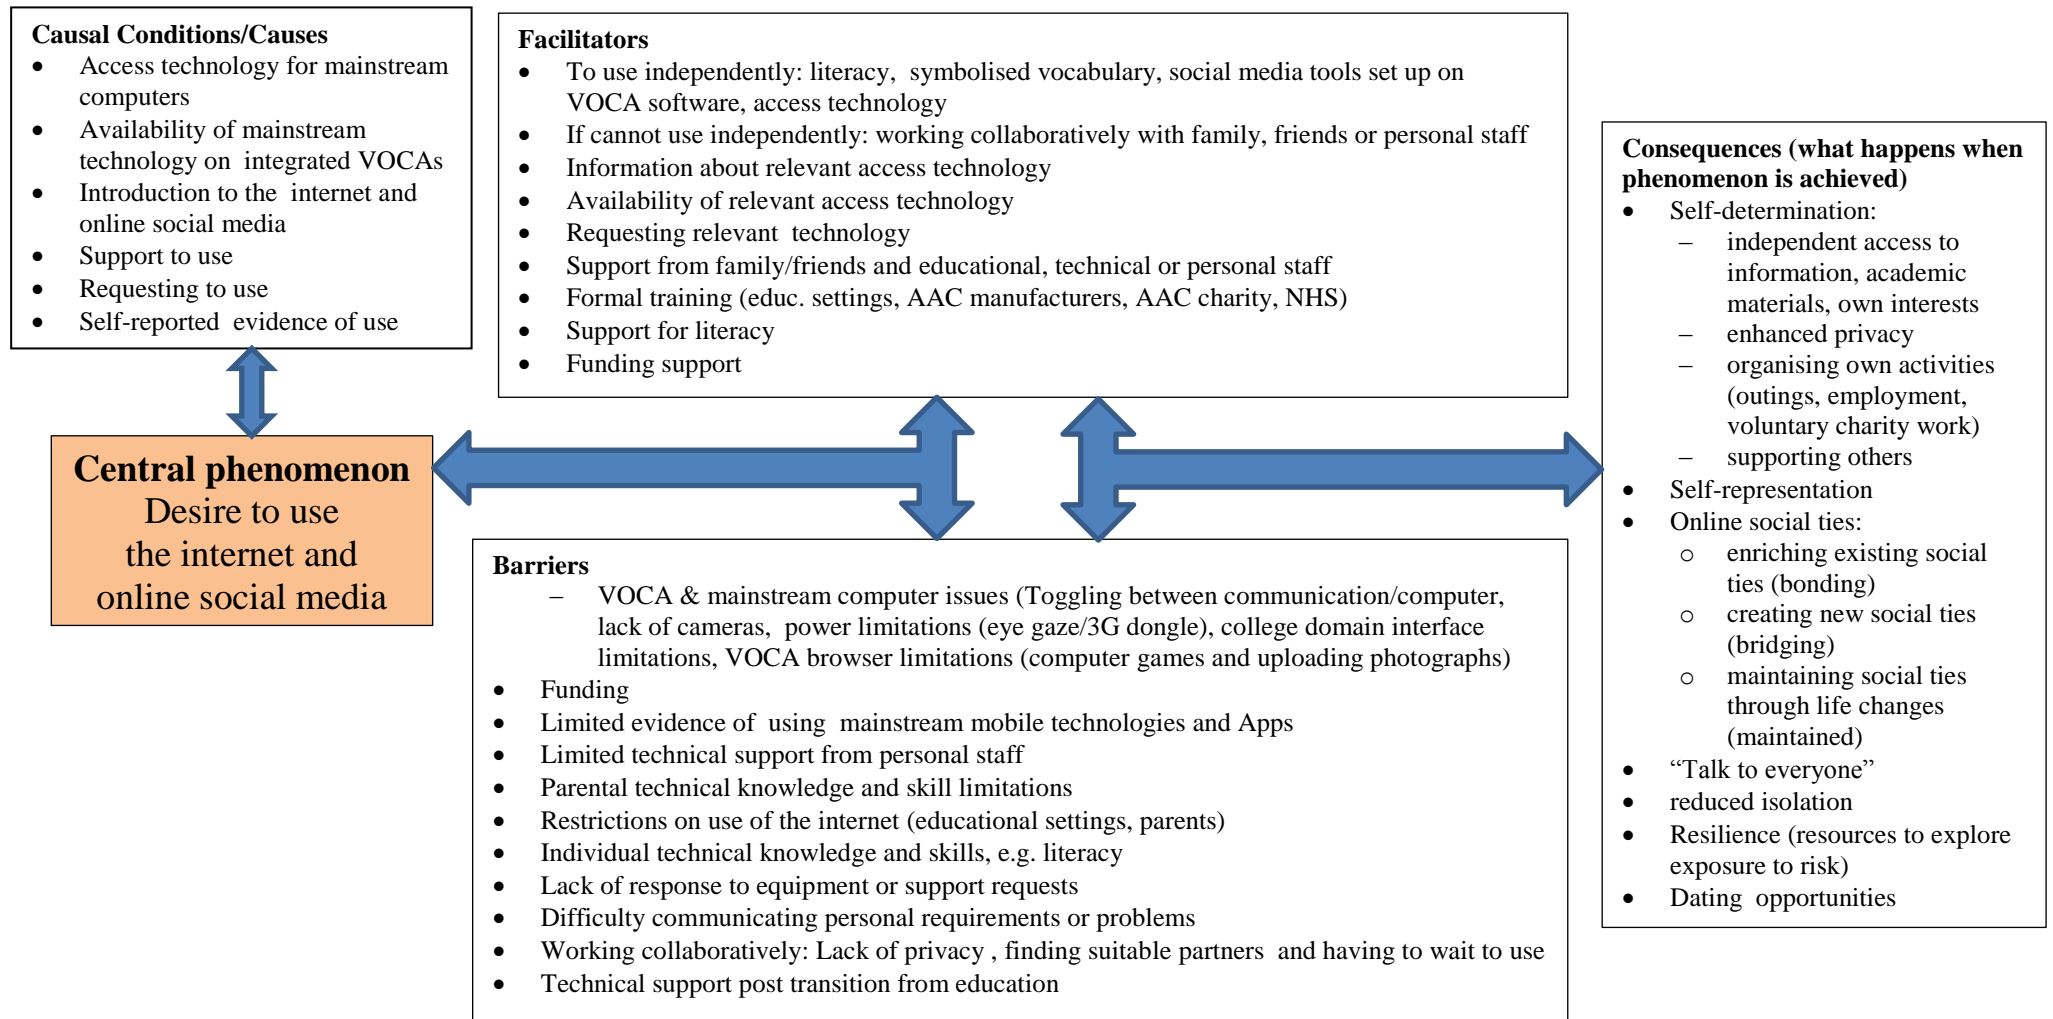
**Causal Conditions/Causes**
- Access technology for mainstream computers
- Availability of mainstream technology on integrated VOCAs
- Introduction to the internet and online social media
- Support to use
- Requesting to use
- Self-reported evidence of use

**Facilitators**
- To use independently: literacy, symbolised vocabulary, social media tools set up on VOCA software, access technology
- If cannot use independently: working collaboratively with family, friends or personal staff
- Information about relevant access technology
- Availability of relevant access technology
- Requesting relevant technology
- Support from family/friends and educational, technical or personal staff
- Formal training (educ. settings, AAC manufacturers, AAC charity, NHS)
- Support for literacy
- Funding support

**Consequences (what happens when phenomenon is achieved)**
- Self-determination:
  – independent access to information, academic materials, own interests
  – enhanced privacy
  – organising own activities (outings, employment, voluntary charity work)
  – supporting others
- Self-representation
- Online social ties:
  ○ enriching existing social ties (bonding)
  ○ creating new social ties (bridging)
  ○ maintaining social ties through life changes (maintained)
- "Talk to everyone"
- reduced isolation
- Resilience (resources to explore exposure to risk)
- Dating opportunities

**Central phenomenon**
Desire to use the internet and online social media

**Barriers**
– VOCA & mainstream computer issues (Toggling between communication/computer, lack of cameras, power limitations (eye gaze/3G dongle), college domain interface limitations, VOCA browser limitations (computer games and uploading photographs)
- Funding
- Limited evidence of using mainstream mobile technologies and Apps
- Limited technical support from personal staff
- Parental technical knowledge and skill limitations
- Restrictions on use of the internet (educational settings, parents)
- Individual technical knowledge and skills, e.g. literacy
- Lack of response to equipment or support requests
- Difficulty communicating personal requirements or problems
- Working collaboratively: Lack of privacy , finding suitable partners and having to wait to use
- Technical support post transition from education